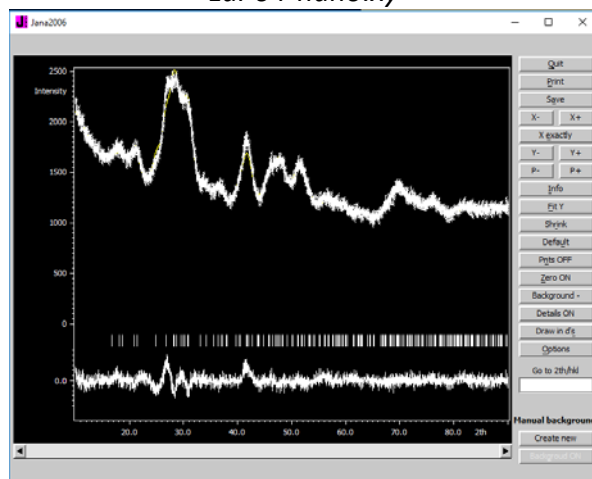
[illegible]

Jana2006

2500
Intensity
2000
1500
1000
500
0
0.0
20.0
30.0
40.0
50.0
60.0
70.0
80.0
2th

Quit
Print
Save
X-
X+
X exactly
Y-
Y+
P-
P+
Info
Fit Y
Shrink
Default
Pnts OFF
Zero ON
Background -
Details ON
Draw in d's
Options
Go to 2th/hkl
Manual background
Create new
Background ON